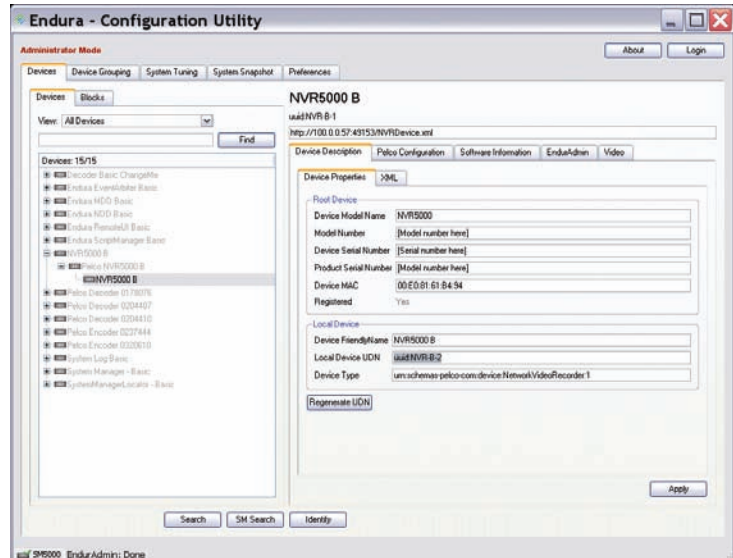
Endura - Configuration Utility

Administrator Mode

About Login

Devices Device Grouping System Tuning System Snapshot Preferences

Devices Blocks

View: All Devices

Find

Devices: 15/15

Decoder Basic ChangeMe
Endura EventArbiter Basic
Endura HDD Basic
Endura NDD Basic
Endura RemoteUI Basic
Endura ScriptManager Basic
NVR5000 B
Pelco NVR5000 B
NVR5000 B
Pelco Decoder 0178076
Pelco Decoder 0204407
Pelco Decoder 0204410
Pelco Encoder 0237444
Pelco Encoder 0320610
System Log Basic
System Manager - Basic
SystemManagerLocator - Basic

NVR5000 B

uuid:NVR-B-1

http://100.0.0.57:49153/NVRDevice.xml

Device Description Pelco Configuration Software Information EnduAdmin Video

Device Properties XML

Root Device

| Device Model Name | NVR5000 |
|---|---|
| Model Number | [Model number here] |
| Device Serial Number | [Serial number here] |
| Product Serial Number | [Model number here] |
| Device MAC | 00:E0:81:61:B4:94 |
| Registered | Yes |

Local Device

| Device FriendlyName | NVR5000 B |
|---|---|
| Local Device UDN | uuid:NVR-B-2 |
| Device Type | urn:schemas-pelco-com:device:NetworkVideoRecorder:1 |

Regenerate UDN

Apply

Search SM Search Identify

SM5000 EndurAdmin: Done